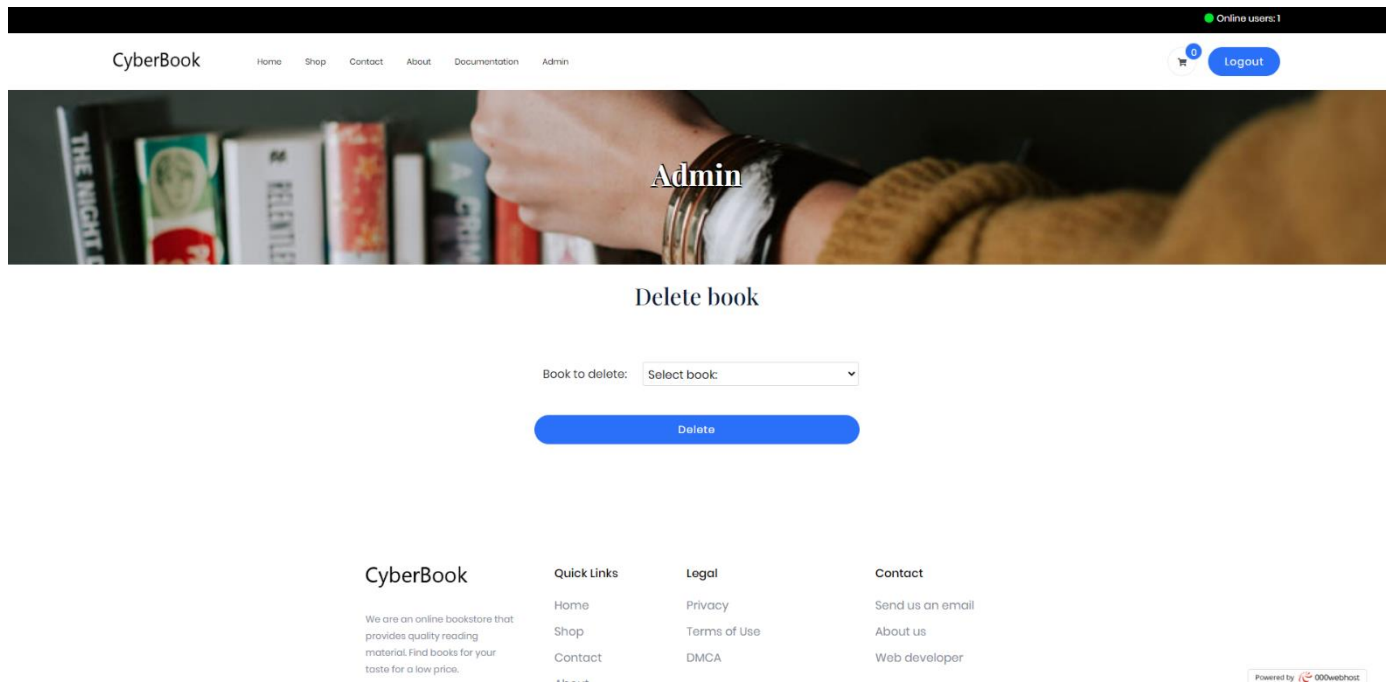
Online users: 1

CyberBook

Home Shop Contact About Documentation Admin

0

Logout

Admin

Delete book

Book to delete: Select book:

Delete

CyberBook

We are an online bookstore that provides quality reading material. Find books for your taste for a low price.

Quick Links

Home

Shop

Contact

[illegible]

Legal

Privacy

Terms of Use

DMCA

Contact

Send us an email

About us

Web developer

Powered by 000webhost